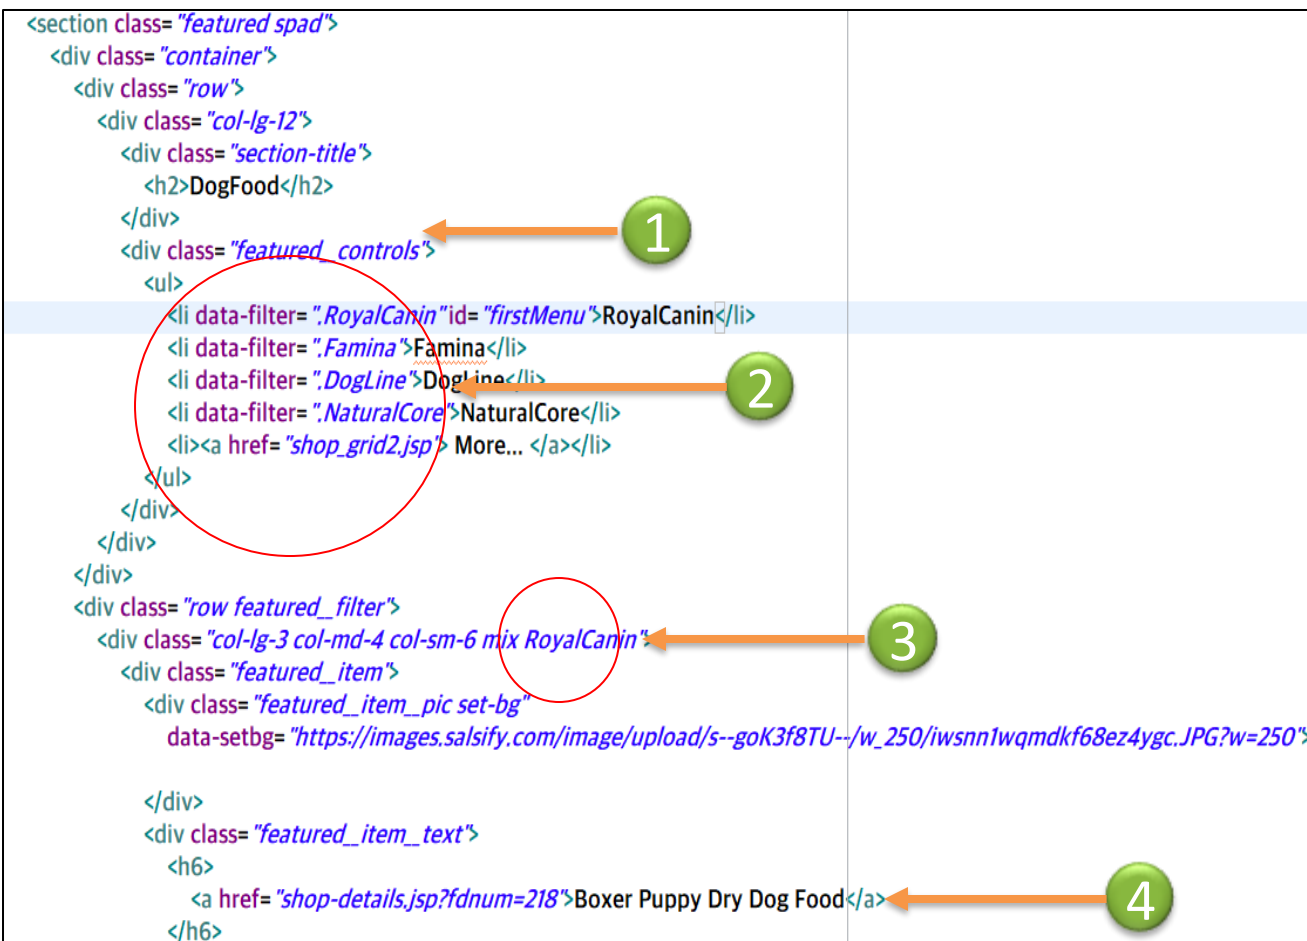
<section class="featured spad">
<div class="container">
<div class="row">
<div class="col-lg-12">
<div class="section-title">
<h2>DogFood</h2>
</div>
<div class="featured__controls">
<ul>
<li data-filter=".RoyalCanin" id="firstMenu">RoyalCanin</li>
<li data-filter=".Famina">Famina</li>
<li data-filter=".DogLine">DogLine</li>
<li data-filter=".NaturalCore">NaturalCore</li>
<li><a href="shop_grid2.jsp"> More... </a></li>
</ul>
</div>
</div>
</div>
<div class="row featured__filter">
<div class="col-lg-3 col-md-4 col-sm-6 mix RoyalCanin">
<div class="featured__item">
<div class="featured__item__pic set-bg"
data-setbg="https://images.salsify.com/image/upload/s--goK3f8TU--/w_250/iwsnn1wqmdkf68ez4ygc.JPG?w=250">

</div>
<div class="featured__item__text">
<h6>
<a href="shop-details.jsp?fdnum=218">Boxer Puppy Dry Dog Food</a>
</h6>

1
2
3
4